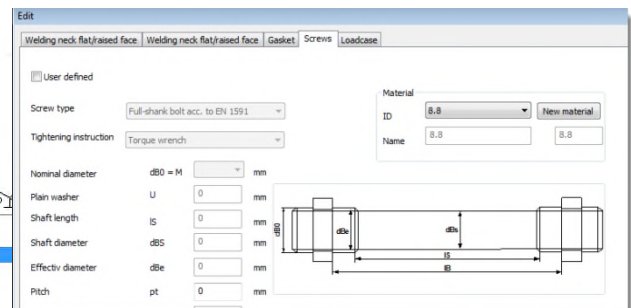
Edit

Welding neck flat/raised face | Welding neck flat/raised face | Gasket | Screws | Loadcase

User defined

Screw type Full-shank bolt acc. to EN 1591

Tightening instruction Torque wrench

Material

ID 8.8 New material

Name 8.8 8.8

Nominal diameter dB0 = M mm

Plain washer U 0 mm

Shaft length lS 0 mm

Shaft diameter dBS 0 mm

Effectiv diameter dBe 0 mm

Pitch pt 0 mm

dB0

dBe

dBs

lS

lB